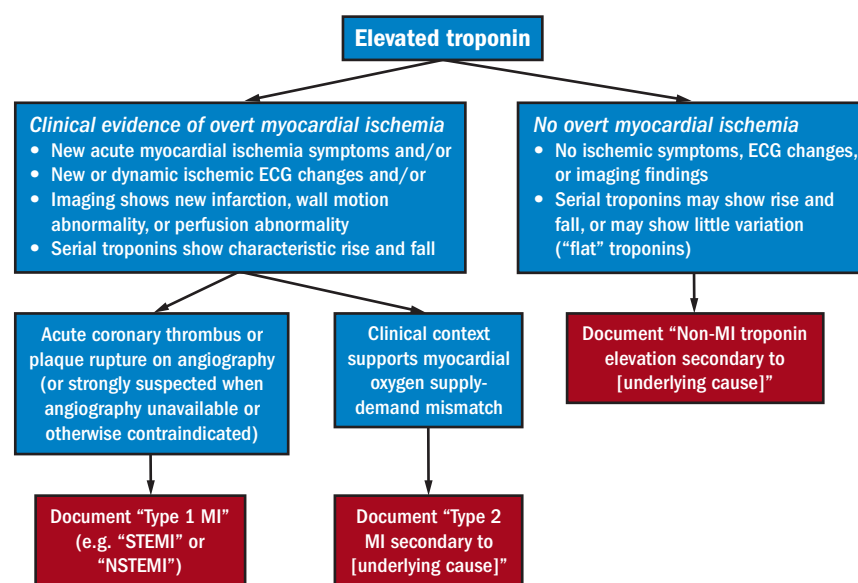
Elevated troponin

*Clinical evidence of overt myocardial ischemia*
- New acute myocardial ischemia symptoms and/or
- New or dynamic ischemic ECG changes and/or
- Imaging shows new infarction, wall motion abnormality, or perfusion abnormality
- Serial troponins show characteristic rise and fall

*No overt myocardial ischemia*
- No ischemic symptoms, ECG changes, or imaging findings
- Serial troponins may show rise and fall, or may show little variation ("flat" troponins)

Acute coronary thrombus or plaque rupture on angiography (or strongly suspected when angiography unavailable or otherwise contraindicated)

Clinical context supports myocardial oxygen supply-demand mismatch

Document "Non-MI troponin elevation secondary to [underlying cause]"

Document "Type 1 MI" (e.g. "STEMI" or "NSTEMI")

Document "Type 2 MI secondary to [underlying cause]"